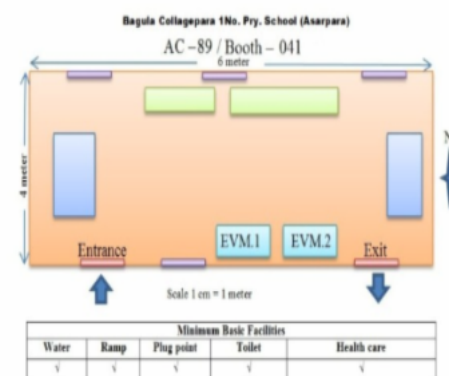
Bagula Collagepara 1No. Pry. School (Asarpara)

AC – 89 / Booth – 041

6 meter

4 meter

EVM.1

EVM.2

Entrance

Exit

Scale 1 cm = 1 meter

| Minimum Basic Facilities | | | | |
|---|---|---|---|---|
| Water | Ramp | Plug point | Toilet | Health care |
| √ | √ | √ | √ | √ |